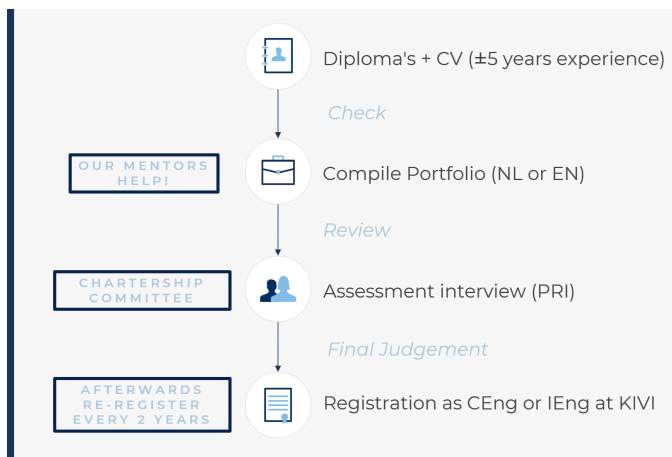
Diploma's + CV (±5 years experience)

Check

OUR MENTORS HELP!

Compile Portfolio (NL or EN)

Review

CHARTERSHIP COMMITTEE

Assessment interview (PRI)

Final Judgement

AFTERWARDS RE-REGISTER EVERY 2 YEARS

Registration as CEng or IEng at KIVI